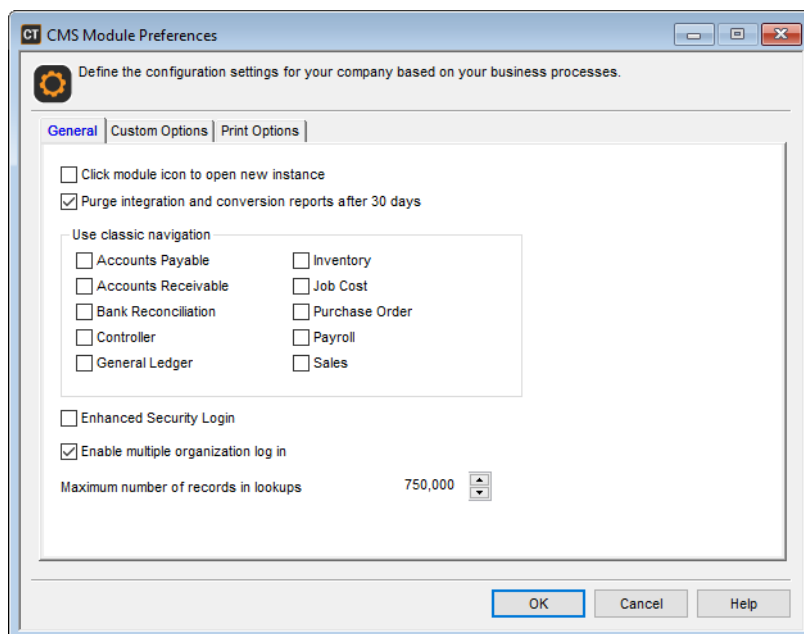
CT CMS Module Preferences

Define the configuration settings for your company based on your business processes.

General | Custom Options | Print Options

Click module icon to open new instance
Purge integration and conversion reports after 30 days

Use classic navigation
Accounts Payable
Accounts Receivable
Bank Reconciliation
Controller
General Ledger
Inventory
Job Cost
Purchase Order
Payroll
Sales

Enhanced Security Login
Enable multiple organization log in

Maximum number of records in lookups 750,000

OK Cancel Help